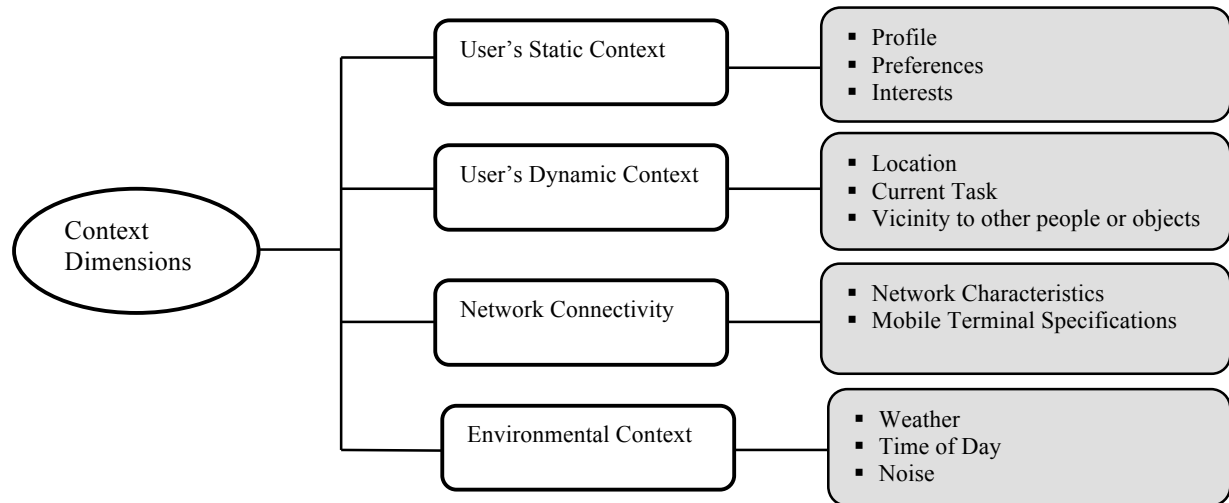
Context Dimensions

User's Static Context

- Profile
- Preferences
- Interests

User's Dynamic Context

- Location
- Current Task
- Vicinity to other people or objects

Network Connectivity

- Network Characteristics
- Mobile Terminal Specifications

Environmental Context

- Weather
- Time of Day
- Noise